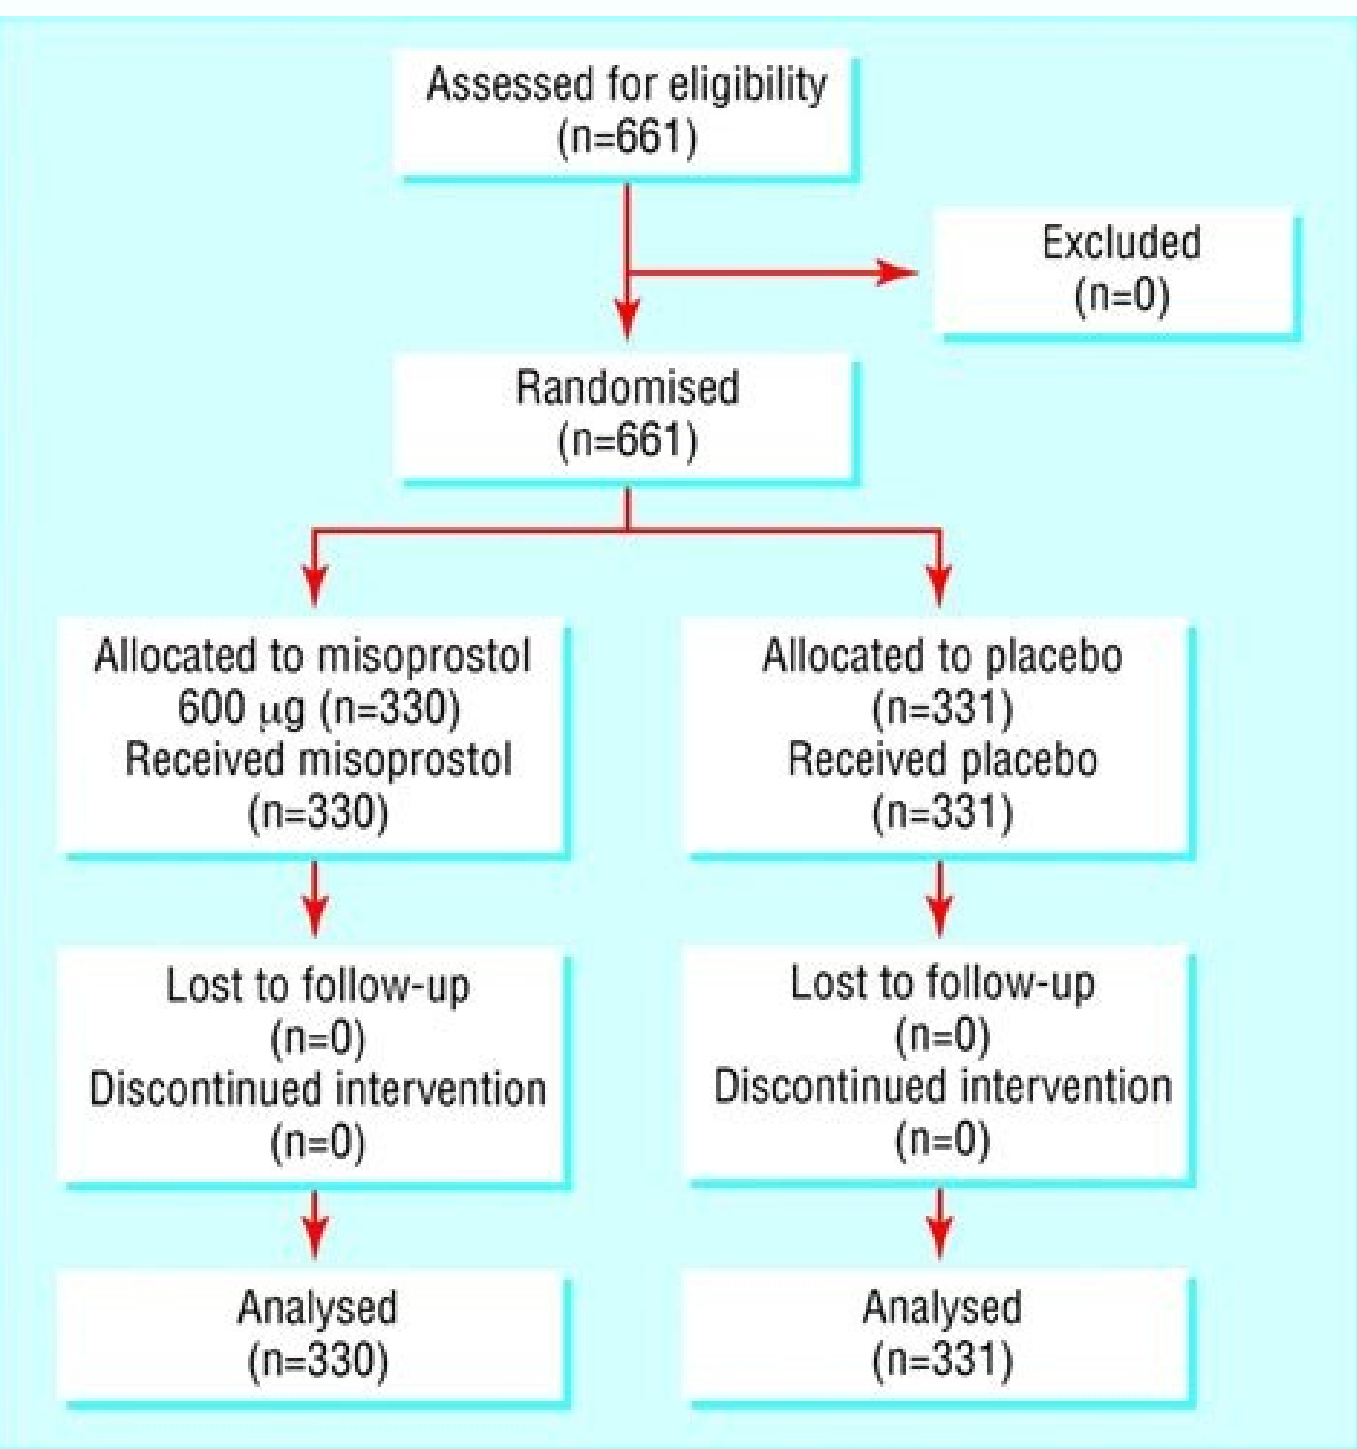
Assessed for eligibility
(n=661)

Excluded
(n=0)

Randomised
(n=661)

Allocated to misoprostol
600 μg (n=330)
Received misoprostol
(n=330)

Allocated to placebo
(n=331)
Received placebo
(n=331)

Lost to follow-up
(n=0)
Discontinued intervention
(n=0)

Lost to follow-up
(n=0)
Discontinued intervention
(n=0)

Analysed
(n=330)

Analysed
(n=331)